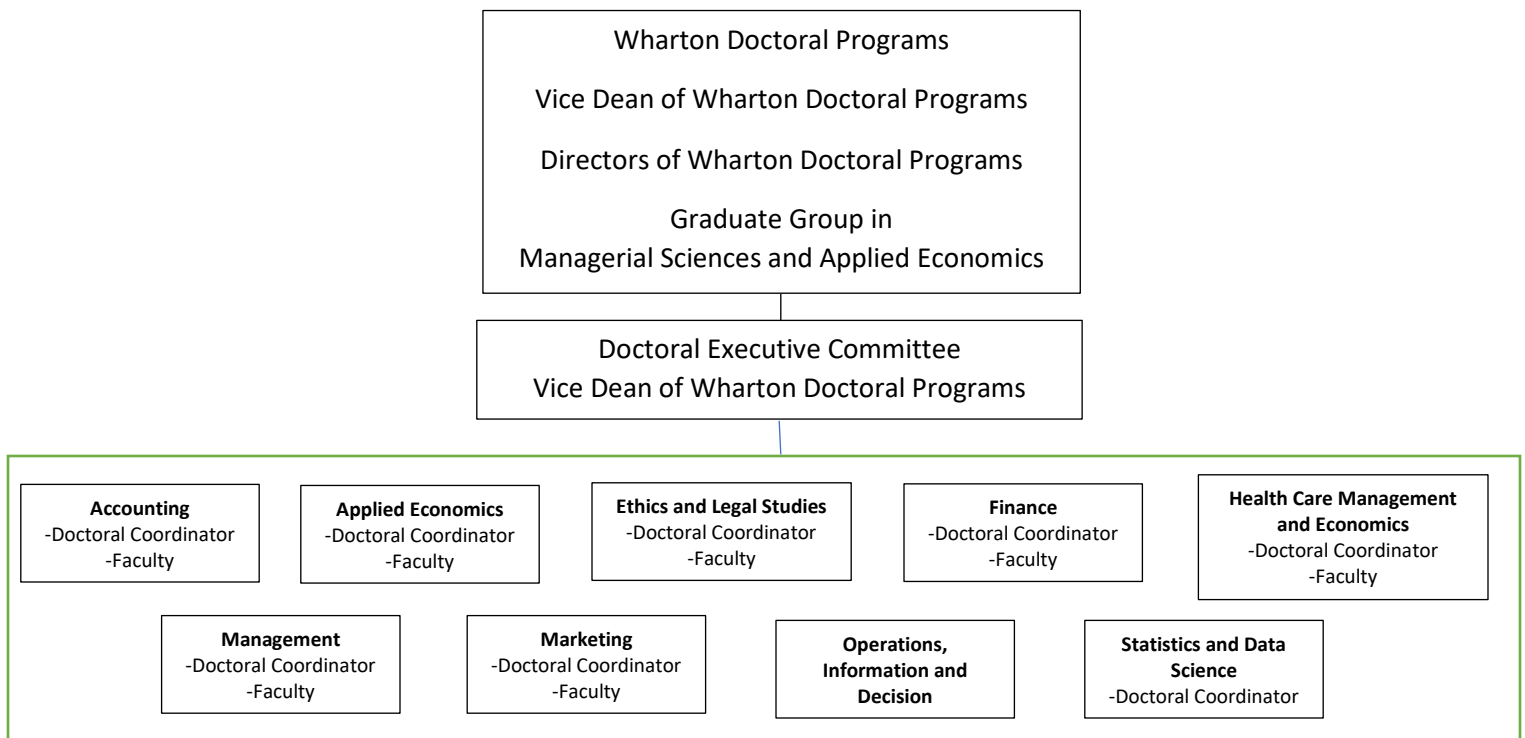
Wharton Doctoral Programs

Vice Dean of Wharton Doctoral Programs

Directors of Wharton Doctoral Programs

Graduate Group in
Managerial Sciences and Applied Economics

Doctoral Executive Committee
Vice Dean of Wharton Doctoral Programs

**Accounting**
-Doctoral Coordinator
-Faculty

**Applied Economics**
-Doctoral Coordinator
-Faculty

**Ethics and Legal Studies**
-Doctoral Coordinator
-Faculty

**Finance**
-Doctoral Coordinator
-Faculty

**Health Care Management and Economics**
-Doctoral Coordinator
-Faculty

**Management**
-Doctoral Coordinator
-Faculty

**Marketing**
-Doctoral Coordinator
-Faculty

**Operations, Information and Decision**

**Statistics and Data Science**
-Doctoral Coordinator